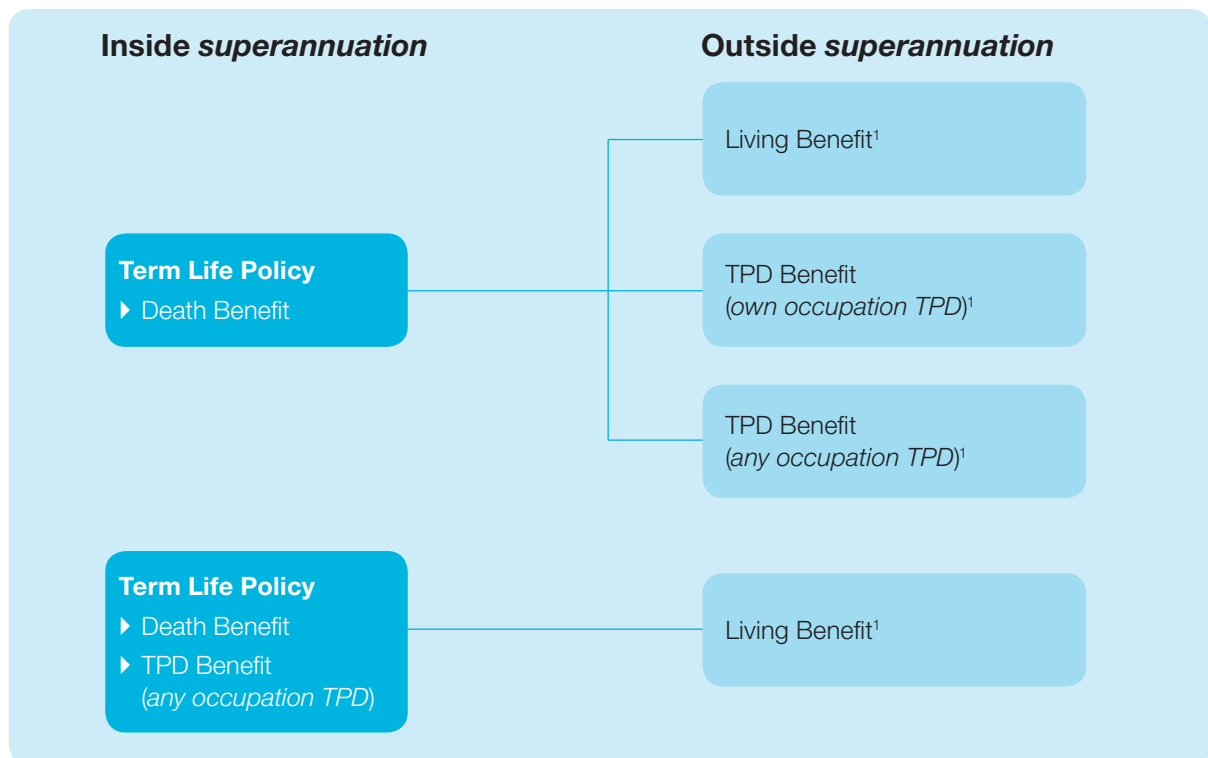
Inside *superannuation*

Outside *superannuation*

Living Benefit$^1$

Term Life Policy
▸ Death Benefit

TPD Benefit
(*own occupation TPD*)$^1$

TPD Benefit
(*any occupation TPD*)$^1$

Term Life Policy
▸ Death Benefit
▸ TPD Benefit
(*any occupation TPD*)

Living Benefit$^1$